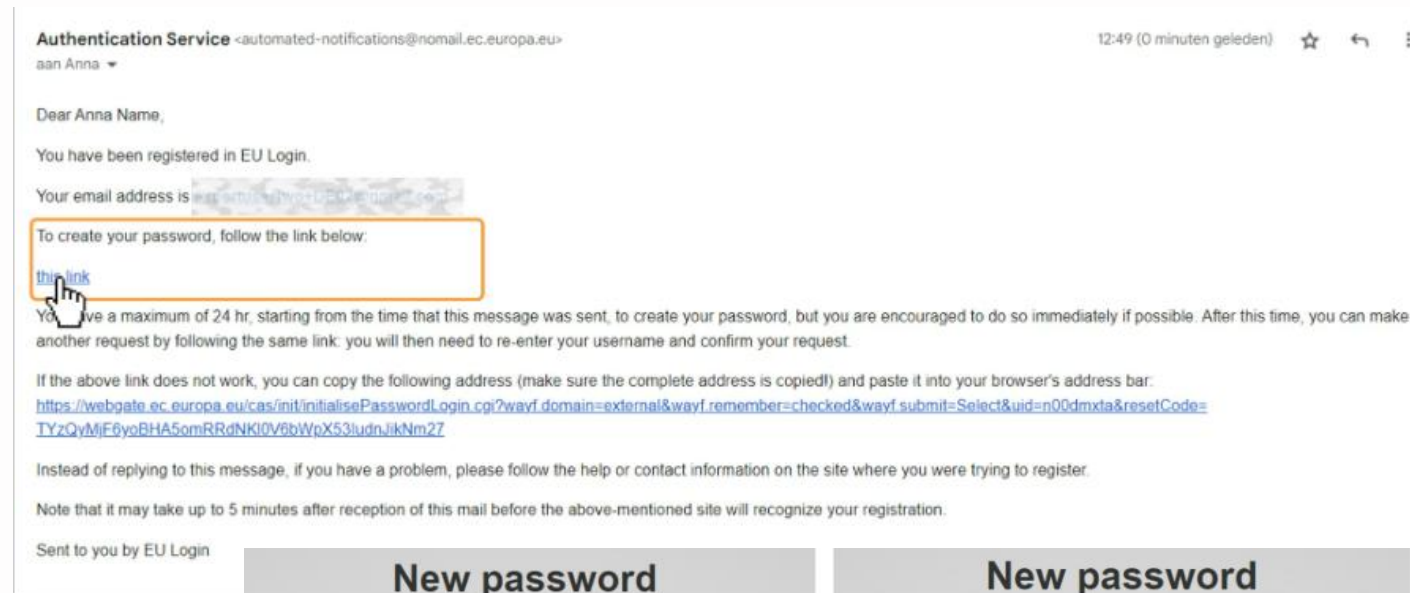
Authentication Service <automated-notifications@nomail.ec.europa.eu>
aan Anna

12:49 (0 minuten geleden)

Dear Anna Name,

You have been registered in EU Login.

Your email address is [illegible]

To create your password, follow the link below:

this link

Yo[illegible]ve a maximum of 24 hr, starting from the time that this message was sent, to create your password, but you are encouraged to do so immediately if possible. After this time, you can make another request by following the same link: you will then need to re-enter your username and confirm your request.

If the above link does not work, you can copy the following address (make sure the complete address is copied!) and paste it into your browser's address bar: https://webgate.ec.europa.eu/cas/init/initialisePasswordLogin.cgi?wayf.domain=external&wayf.remember=checked&wayf.submit=Select&uid=n00dmxta&resetCode=TYzQyMjF6yoBHA5omRRdNKl0V6bWpX53ludnJikNm27

Instead of replying to this message, if you have a problem, please follow the help or contact information on the site where you were trying to register.

Note that it may take up to 5 minutes after reception of this mail before the above-mentioned site will recognize your registration.

Sent to you by EU Login

New password

New password